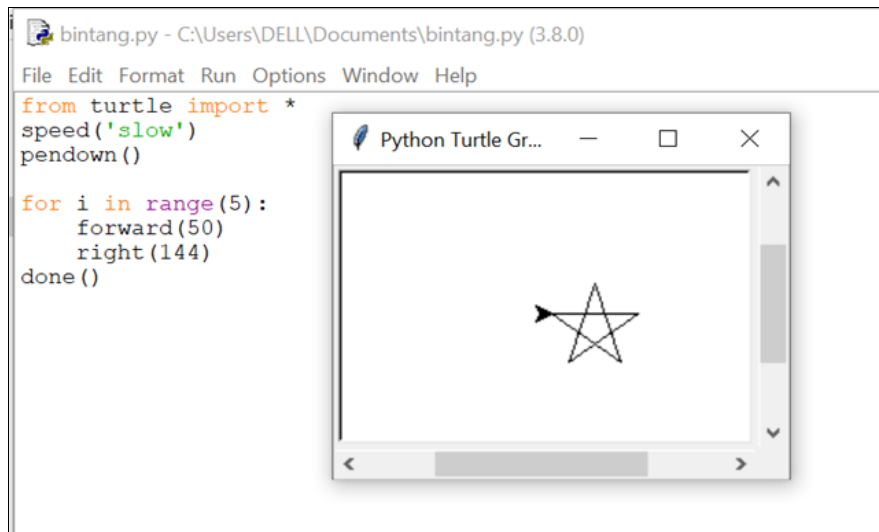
bintang.py - C:\Users\DELL\Documents\bintang.py (3.8.0)

File Edit Format Run Options Window Help

from turtle import *
speed('slow')
pendown()

for i in range(5):
    forward(50)
    right(144)
done()

Python Turtle Gr...